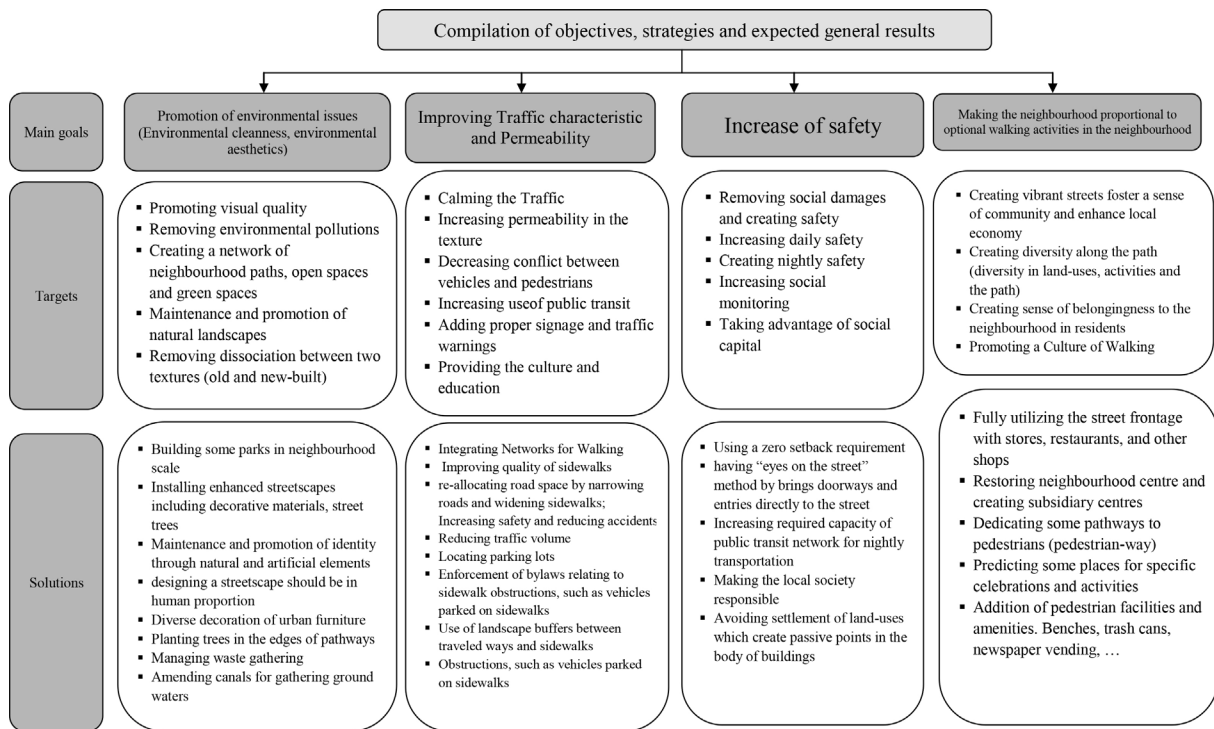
Compilation of objectives, strategies and expected general results

Main goals

Promotion of environmental issues (Environmental cleanness, environmental aesthetics)

Improving Traffic characteristic and Permeability

Increase of safety

Making the neighbourhood proportional to optional walking activities in the neighbourhood

Targets

- Promoting visual quality
- Removing environmental pollutions
- Creating a network of neighbourhood paths, open spaces and green spaces
- Maintenance and promotion of natural landscapes
- Removing dissociation between two textures (old and new-built)

- Calming the Traffic
- Increasing permeability in the texture
- Decreasing conflict between vehicles and pedestrians
- Increasing useof public transit
- Adding proper signage and traffic warnings
- Providing the culture and education

- Removing social damages and creating safety
- Increasing daily safety
- Creating nightly safety
- Increasing social monitoring
- Taking advantage of social capital

- Creating vibrant streets foster a sense of community and enhance local economy
- Creating diversity along the path (diversity in land-uses, activities and the path)
- Creating sense of belongingness to the neighbourhood in residents
- Promoting a Culture of Walking

Solutions

- Building some parks in neighbourhood scale
- Installing enhanced streetscapes including decorative materials, street trees
- Maintenance and promotion of identity through natural and artificial elements
- designing a streetscape should be in human proportion
- Diverse decoration of urban furniture
- Planting trees in the edges of pathways
- Managing waste gathering
- Amending canals for gathering ground waters

- Integrating Networks for Walking
- Improving quality of sidewalks
- re-allocating road space by narrowing roads and widening sidewalks; Increasing safety and reducing accidents
- Reducing traffic volume
- Locating parking lots
- Enforcement of bylaws relating to sidewalk obstructions, such as vehicles parked on sidewalks
- Use of landscape buffers between traveled ways and sidewalks
- Obstructions, such as vehicles parked on sidewalks

- Using a zero setback requirement
- having "eyes on the street" method by brings doorways and entries directly to the street
- Increasing required capacity of public transit network for nightly transportation
- Making the local society responsible
- Avoiding settlement of land-uses which create passive points in the body of buildings

- Fully utilizing the street frontage with stores, restaurants, and other shops
- Restoring neighbourhood centre and creating subsidiary centres
- Dedicating some pathways to pedestrians (pedestrian-way)
- Predicting some places for specific celebrations and activities
- Addition of pedestrian facilities and amenities. Benches, trash cans, newspaper vending, …